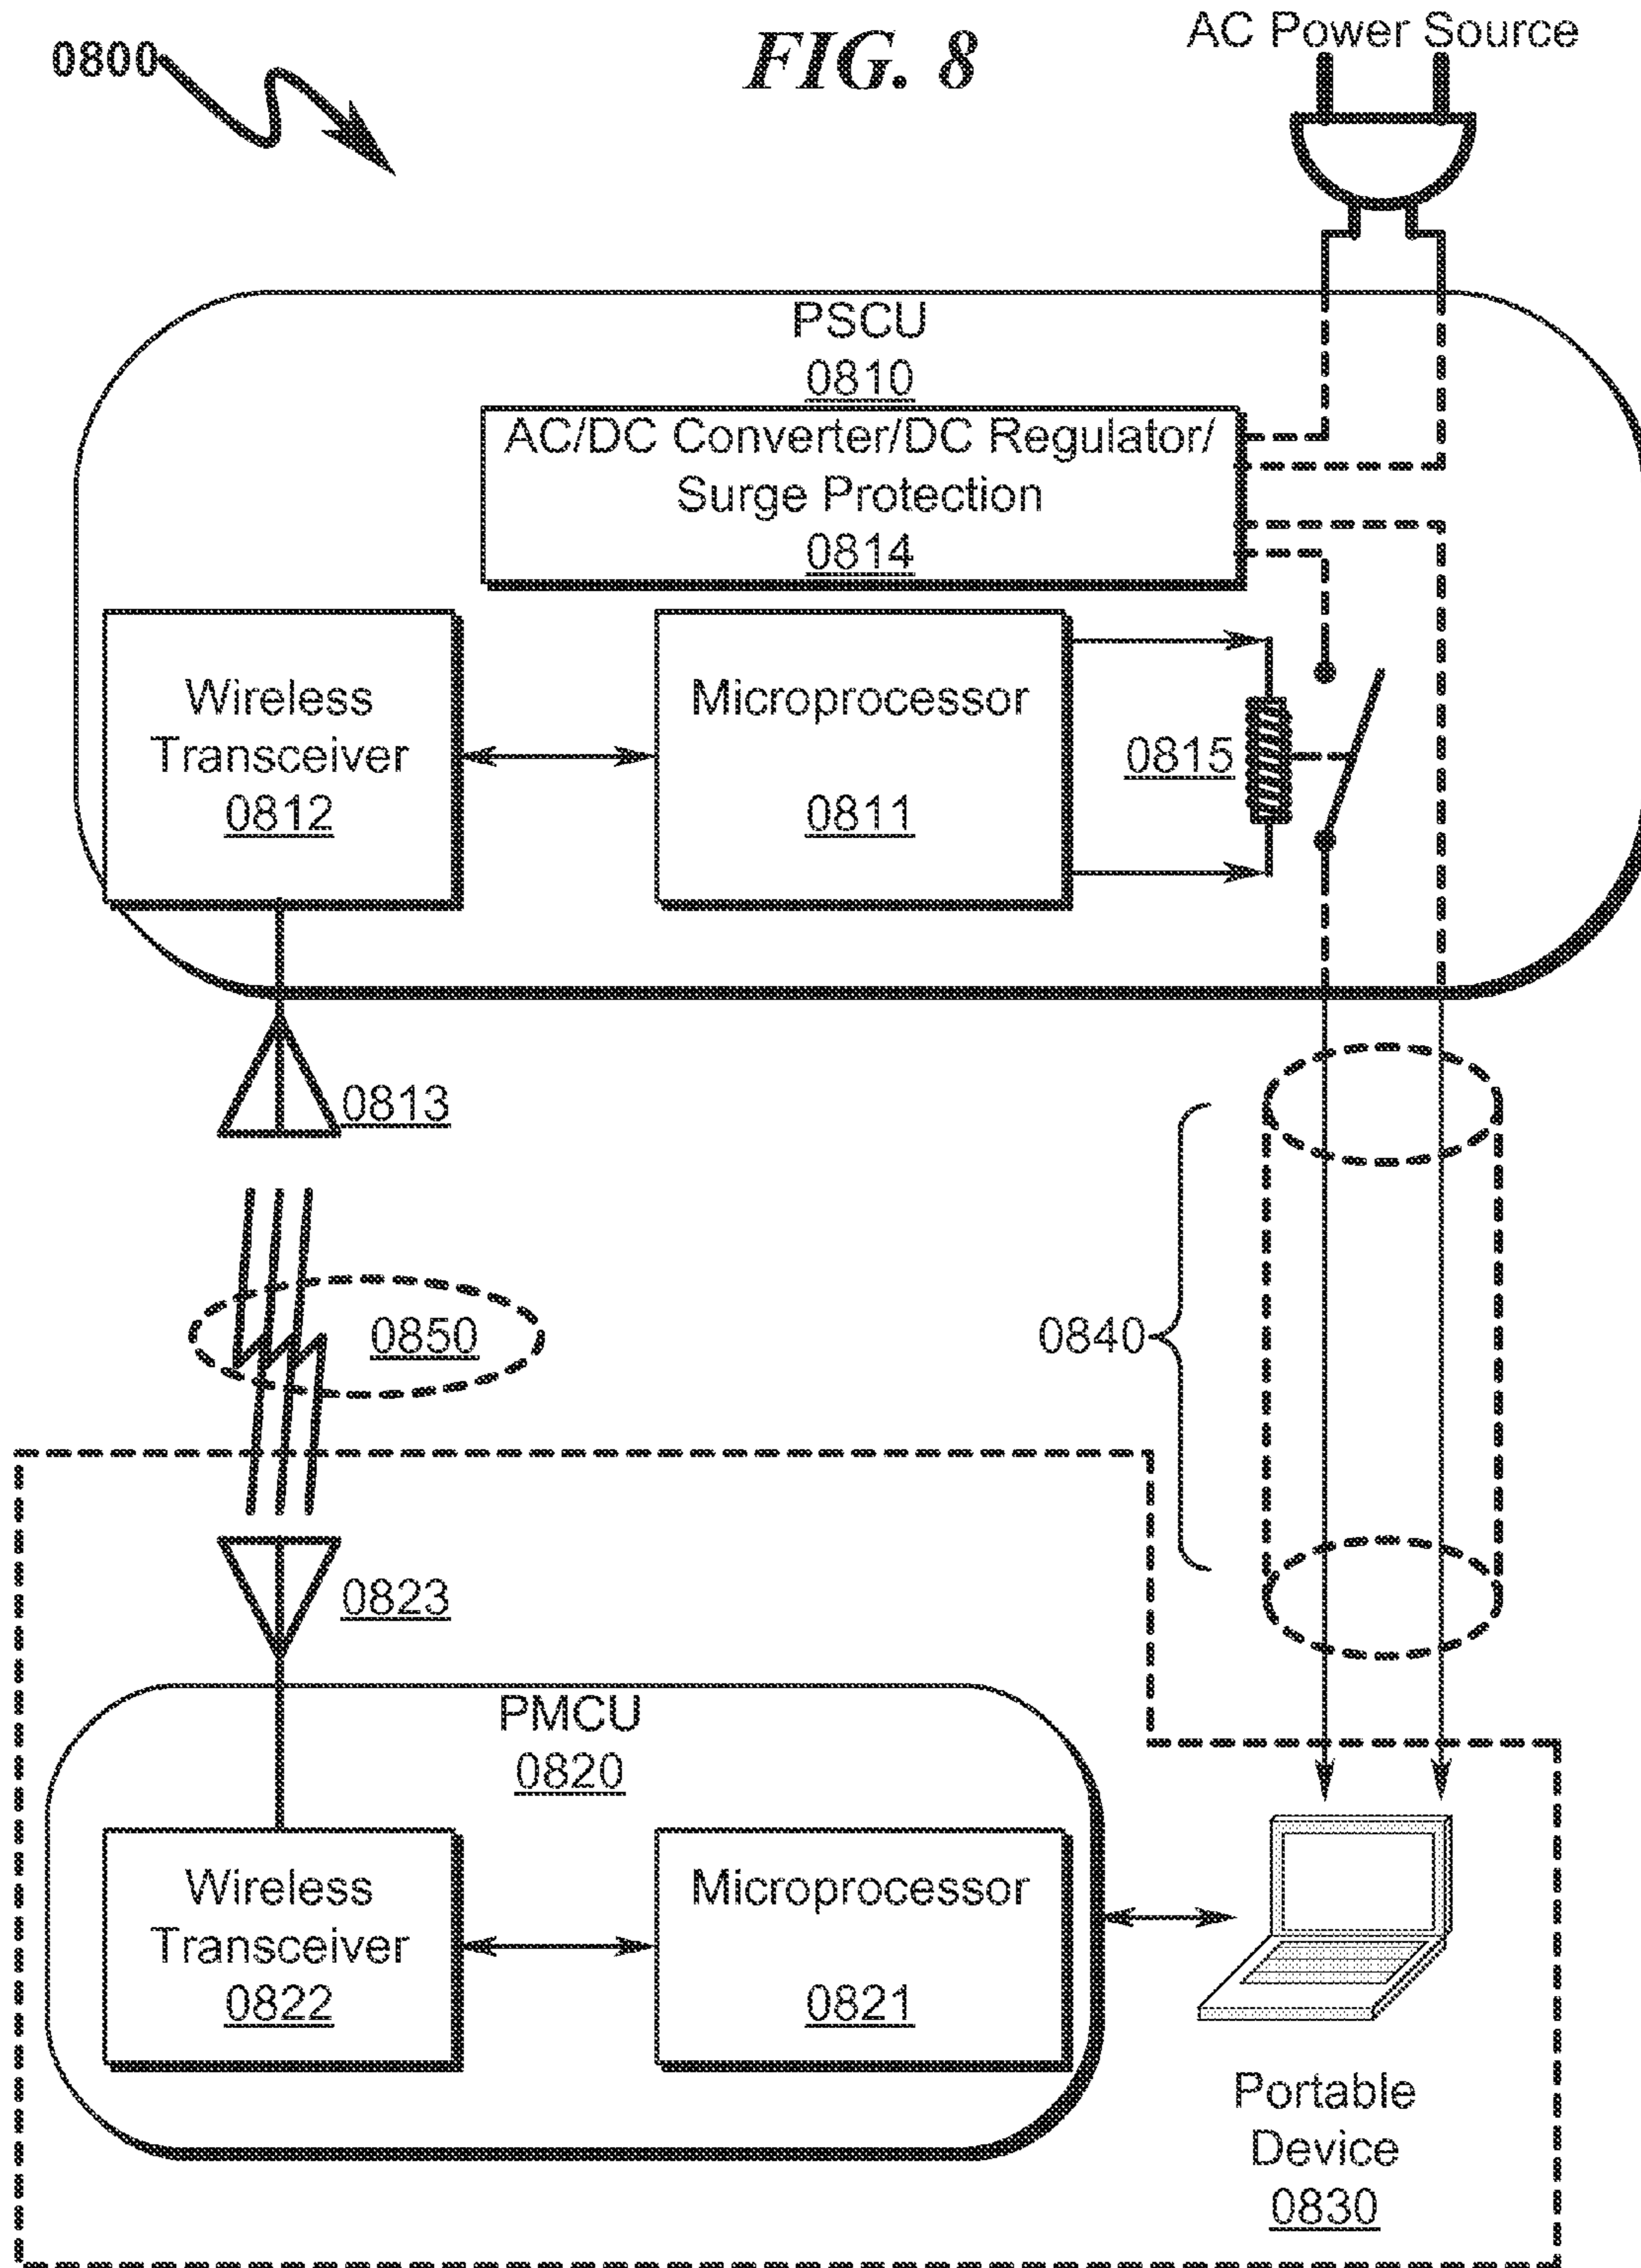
0800

FIG. 8

AC Power Source

PSCU
0810

AC/DC Converter/DC Regulator/
Surge Protection
0814

Wireless
Transceiver
0812

Microprocessor
0811

0815

0813

0850

0840

0823

PMCU
0820

Wireless
Transceiver
0822

Microprocessor
0821

Portable
Device
0830